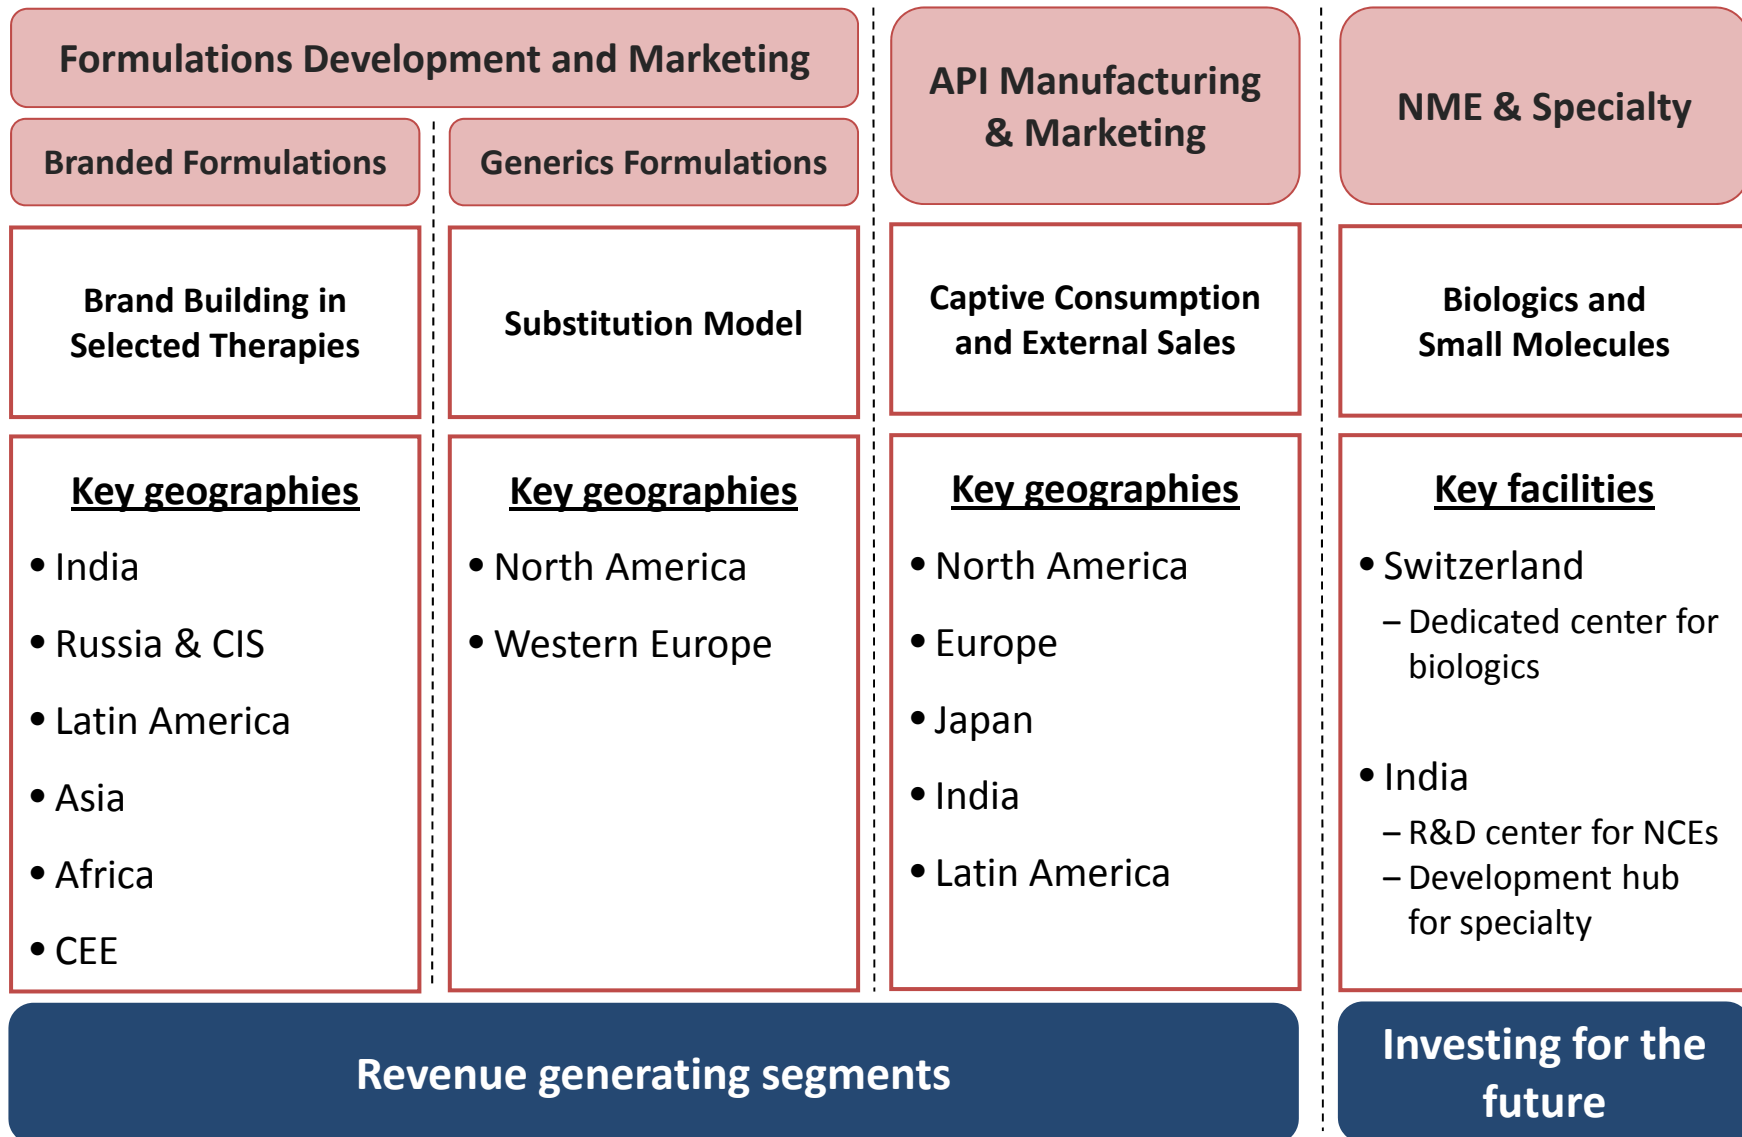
Formulations Development and Marketing

Branded Formulations

Brand Building in Selected Therapies

Key geographies

• India
• Russia & CIS
• Latin America
• Asia
• Africa
• CEE

Generics Formulations

Substitution Model

Key geographies

• North America
• Western Europe

API Manufacturing & Marketing

Captive Consumption and External Sales

Key geographies

• North America
• Europe
• Japan
• India
• Latin America

NME & Specialty

Biologics and Small Molecules

Key facilities

• Switzerland
– Dedicated center for biologics

• India
– R&D center for NCEs
– Development hub for specialty

Revenue generating segments

Investing for the future